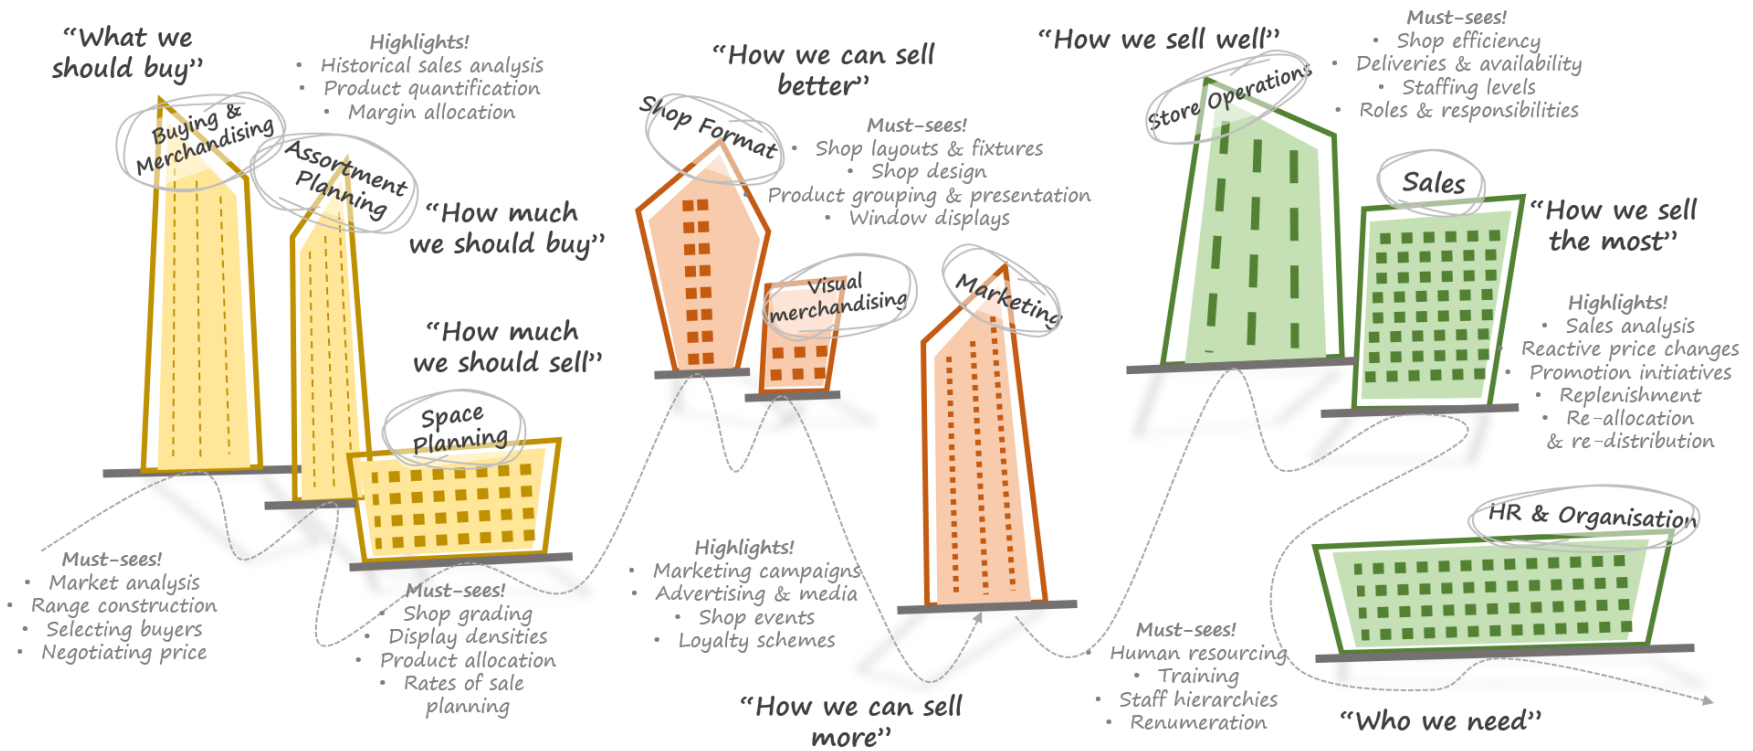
"What we should buy"

Highlights!
- Historical sales analysis
- Product quantification
- Margin allocation

Buying & Merchandising

Assortment Planning

"How much we should buy"

"How much we should sell"

Space Planning

Must-sees!
- Market analysis
- Range construction
- Selecting buyers
- Negotiating price

Must-sees!
- Shop grading
- Display densities
- Product allocation
- Rates of sale planning

"How we can sell better"

Shop Format

Must-sees!
- Shop layouts & fixtures
- Shop design
- Product grouping & presentation
- Window displays

Visual merchandising

Marketing

Highlights!
- Marketing campaigns
- Advertising & media
- Shop events
- Loyalty schemes

"How we can sell more"

"How we sell well"

Store Operations

Must-sees!
- Shop efficiency
- Deliveries & availability
- Staffing levels
- Roles & responsibilities

Sales

"How we sell the most"

Highlights!
- Sales analysis
- Reactive price changes
- Promotion initiatives
- Replenishment
- Re-allocation & re-distribution

HR & Organisation

Must-sees!
- Human resourcing
- Training
- Staff hierarchies
- Renumeration

"Who we need"